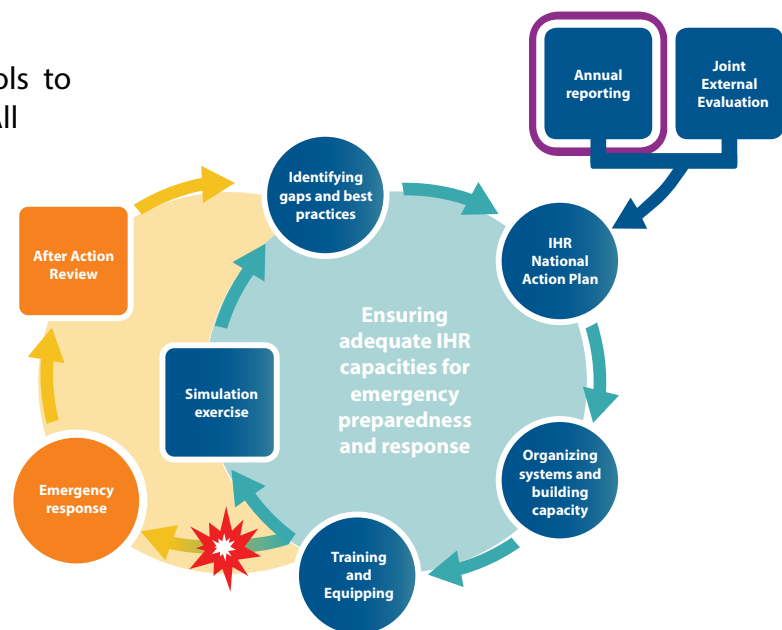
ols to
ll

Annual reporting

Joint External Evaluation

Identifying gaps and best practices

IHR National Action Plan

Ensuring adequate IHR capacities for emergency preparedness and response

After Action Review

Simulation exercise

Organizing systems and building capacity

Emergency response

Training and Equipping